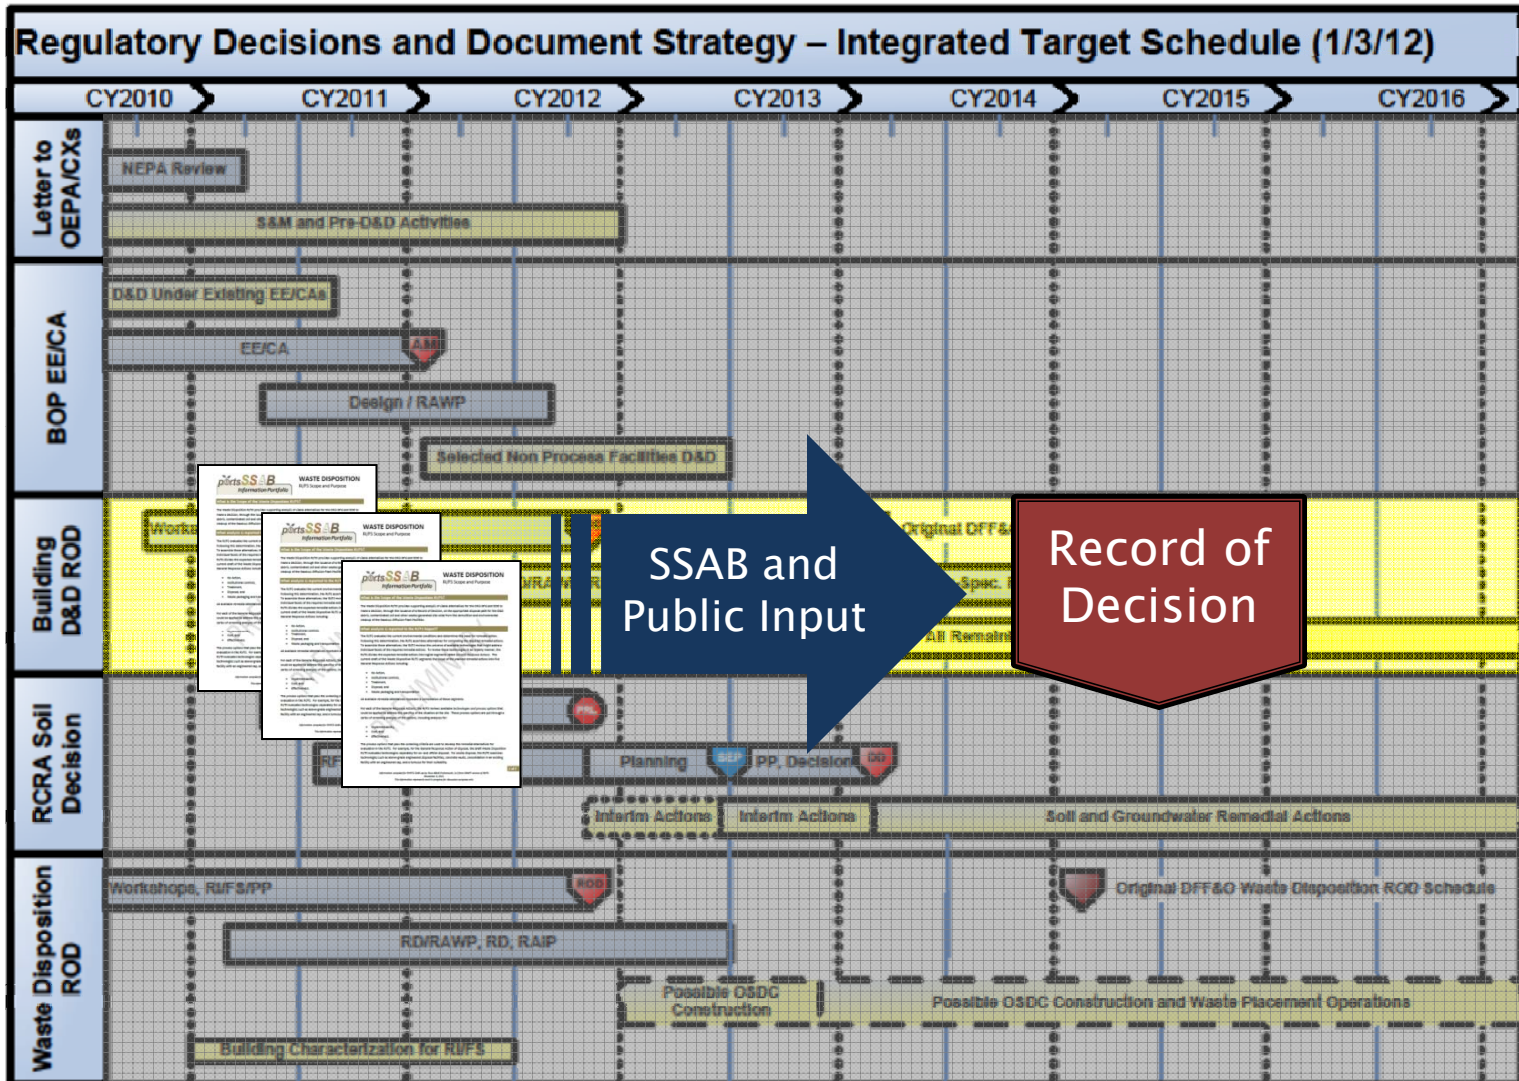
Regulatory Decisions and Document Strategy – Integrated Target Schedule (1/3/12)

CY2010 CY2011 CY2012 CY2013 CY2014 CY2015 CY2016

Letter to OEPA/CXs

NEPA Review

S&M and Pre-D&D Activities

BOP EE/CA

D&D Under Existing EE/CA

EE/CA

AM

Design / RAWP

Selected Non Process Facilities D&D

Building D&D ROD

Works

Original DFF&

Spec.

All Remain

RCRA Soil Decision

PRL

RF

Planning

SEP

PP, Decision

DD

Interim Actions

Interim Actions

Soil and Groundwater Remedial Actions

Waste Disposition ROD

Workshops, RI/FS/PP

ROD

Original DFF&O Waste Disposition ROD Schedule

RD/RAWP, RD, RAIP

Possible OSDC Construction

Possible OSDC Construction and Waste Placement Operations

Building Characterization for RI/FS

SSAB and Public Input

Record of Decision

portsSSAB Information Portfolio
WASTE DISPOSITION RI/FS Scope and Purpose

portsSSAB Information Portfolio
WASTE DISPOSITION RI/FS Scope and Purpose

portsSSAB Information Portfolio
WASTE DISPOSITION RI/FS Scope and Purpose